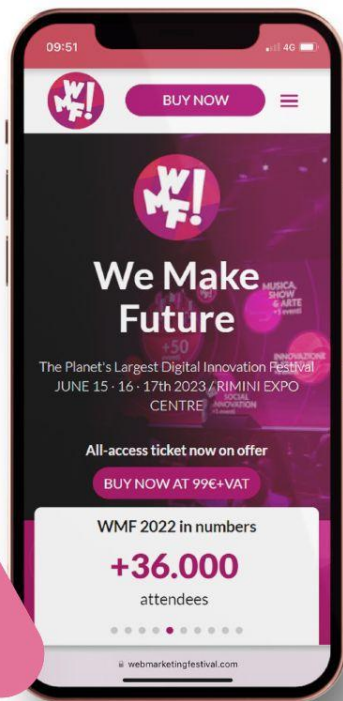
09:51

4G

WMF!

BUY NOW

WMF!

We Make Future

MUSICA, SHOW & ARTE

+50

INNOVAZIONE

SOCIAL INNOVATION

The Planet's Largest Digital Innovation Festival JUNE 15 · 16 · 17th 2023 / RIMINI EXPO CENTRE

All-access ticket now on offer

BUY NOW AT 99€+VAT

WMF 2022 in numbers

+36.000

attendees

webmarketingfestival.com